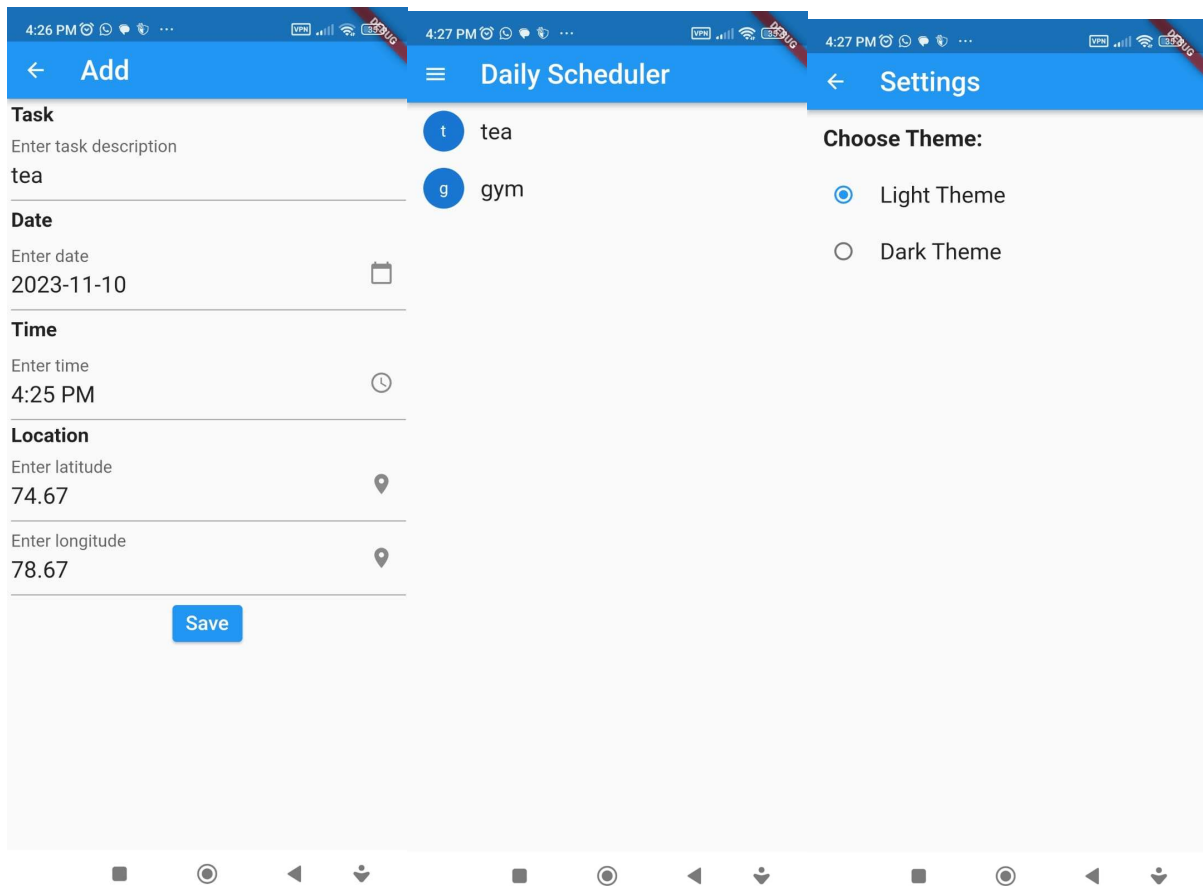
4:26 PM ··· VPN DEBUG

Add

Task

Enter task description

tea

Date

Enter date

2023-11-10

Time

Enter time

4:25 PM

Location

Enter latitude

74.67

Enter longitude

78.67

Save

4:27 PM ··· VPN DEBUG

Daily Scheduler

t tea

g gym

4:27 PM ··· VPN DEBUG

Settings

Choose Theme:

Light Theme

Dark Theme